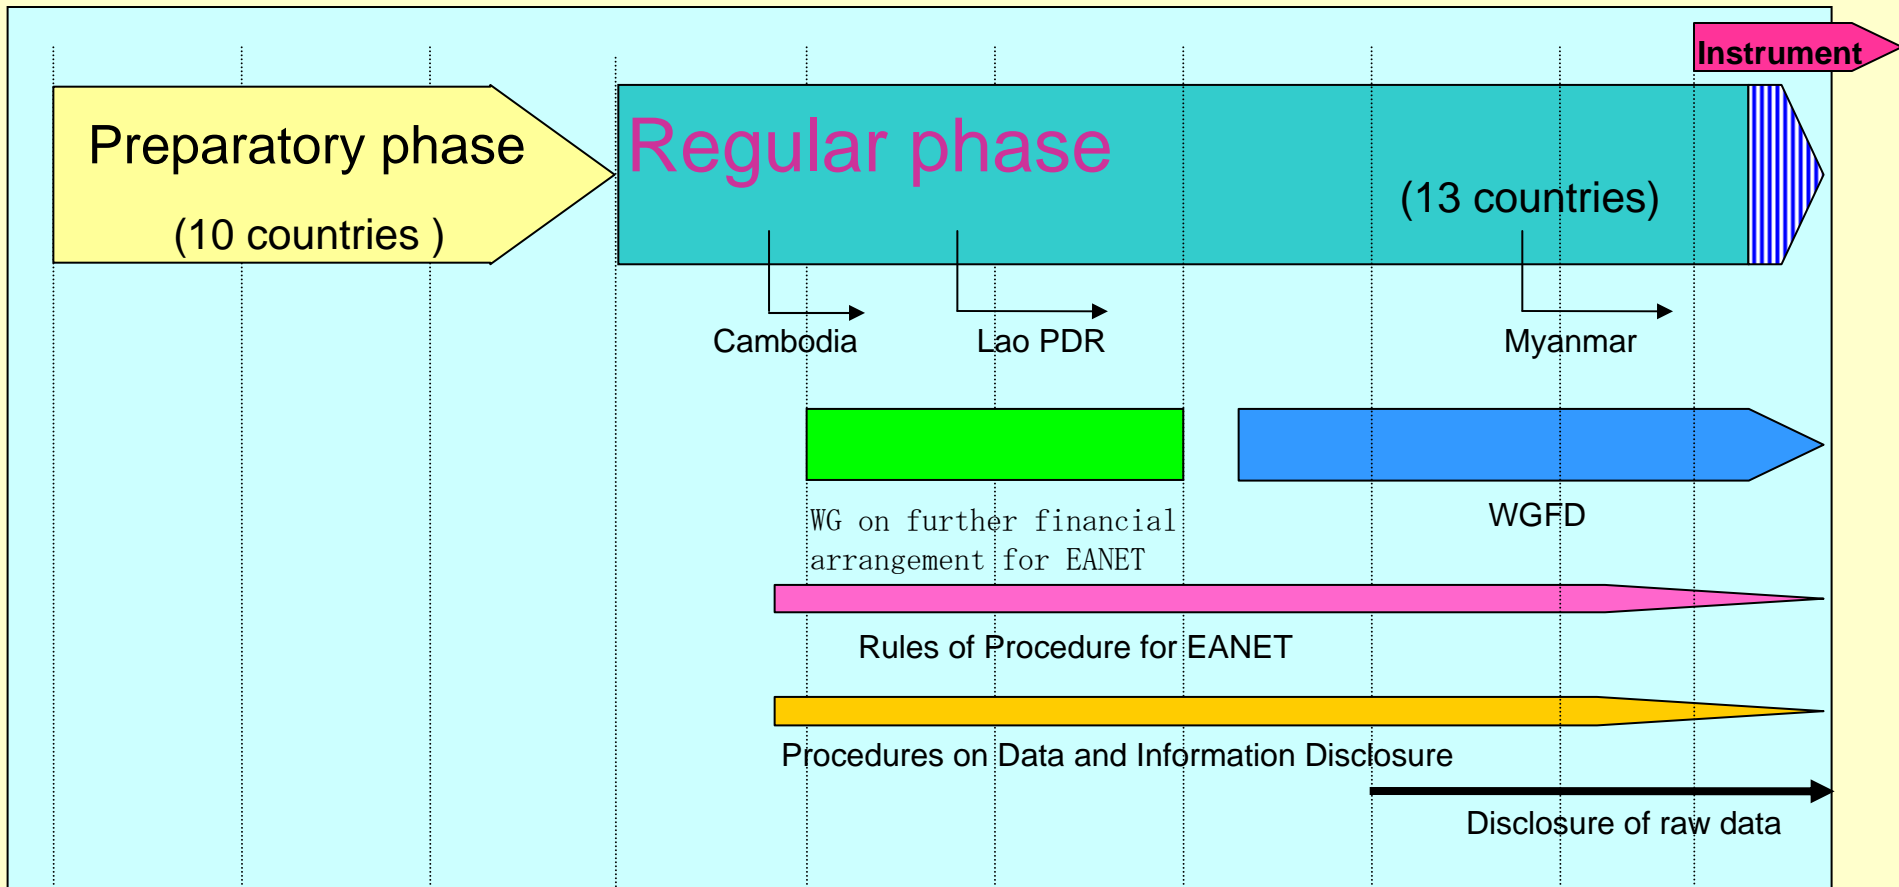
Instrument

Preparatory phase

(10 countries )

Regular phase

(13 countries)

Cambodia

Lao PDR

Myanmar

WG on further financial arrangement for EANET

WGFD

Rules of Procedure for EANET

Procedures on Data and Information Disclosure

Disclosure of raw data